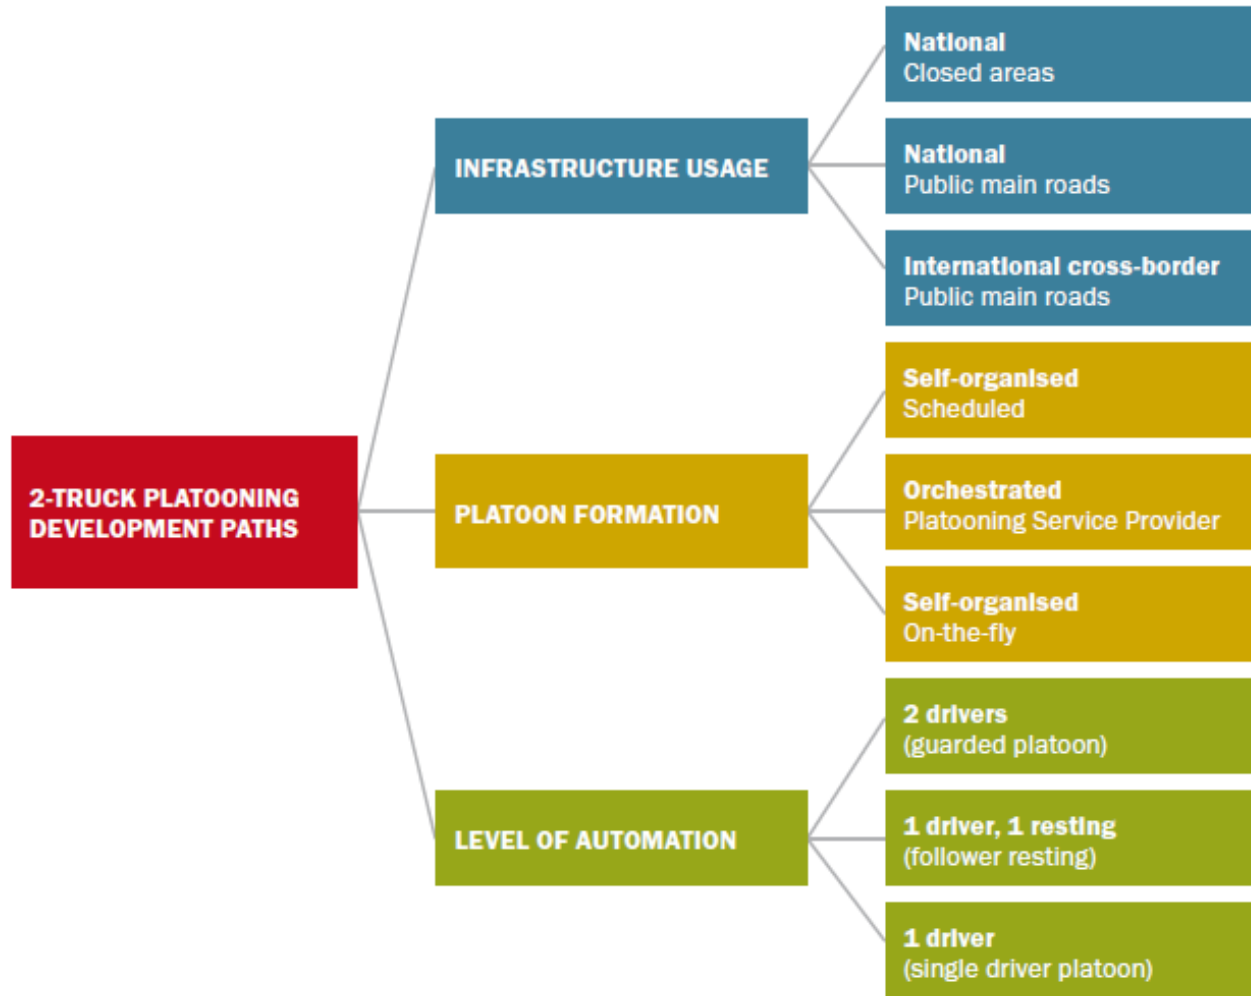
2-TRUCK PLATOONING DEVELOPMENT PATHS

INFRASTRUCTURE USAGE

National
Closed areas

National
Public main roads

International cross-border
Public main roads

PLATOON FORMATION

Self-organised
Scheduled

Orchestrated
Platooning Service Provider

Self-organised
On-the-fly

LEVEL OF AUTOMATION

2 drivers
(guarded platoon)

1 driver, 1 resting
(follower resting)

1 driver
(single driver platoon)